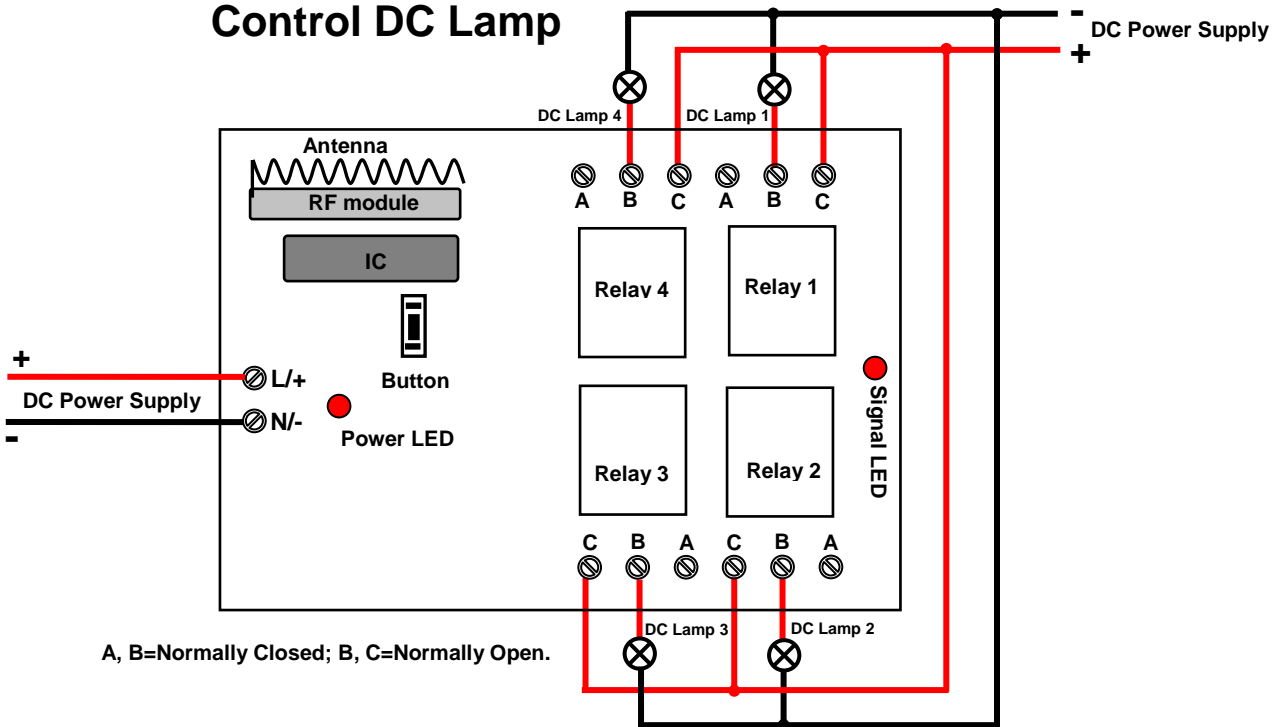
Control DC Lamp

- DC Power Supply
+

DC Lamp 4
DC Lamp 1

Antenna
RF module
IC

A B C A B C

Relay 4
Relay 1

Button

+
L/+
DC Power Supply
N/-
-

Power LED

Signal LED

Relay 3
Relay 2

C B A C B A

DC Lamp 3
DC Lamp 2

A, B=Normally Closed; B, C=Normally Open.